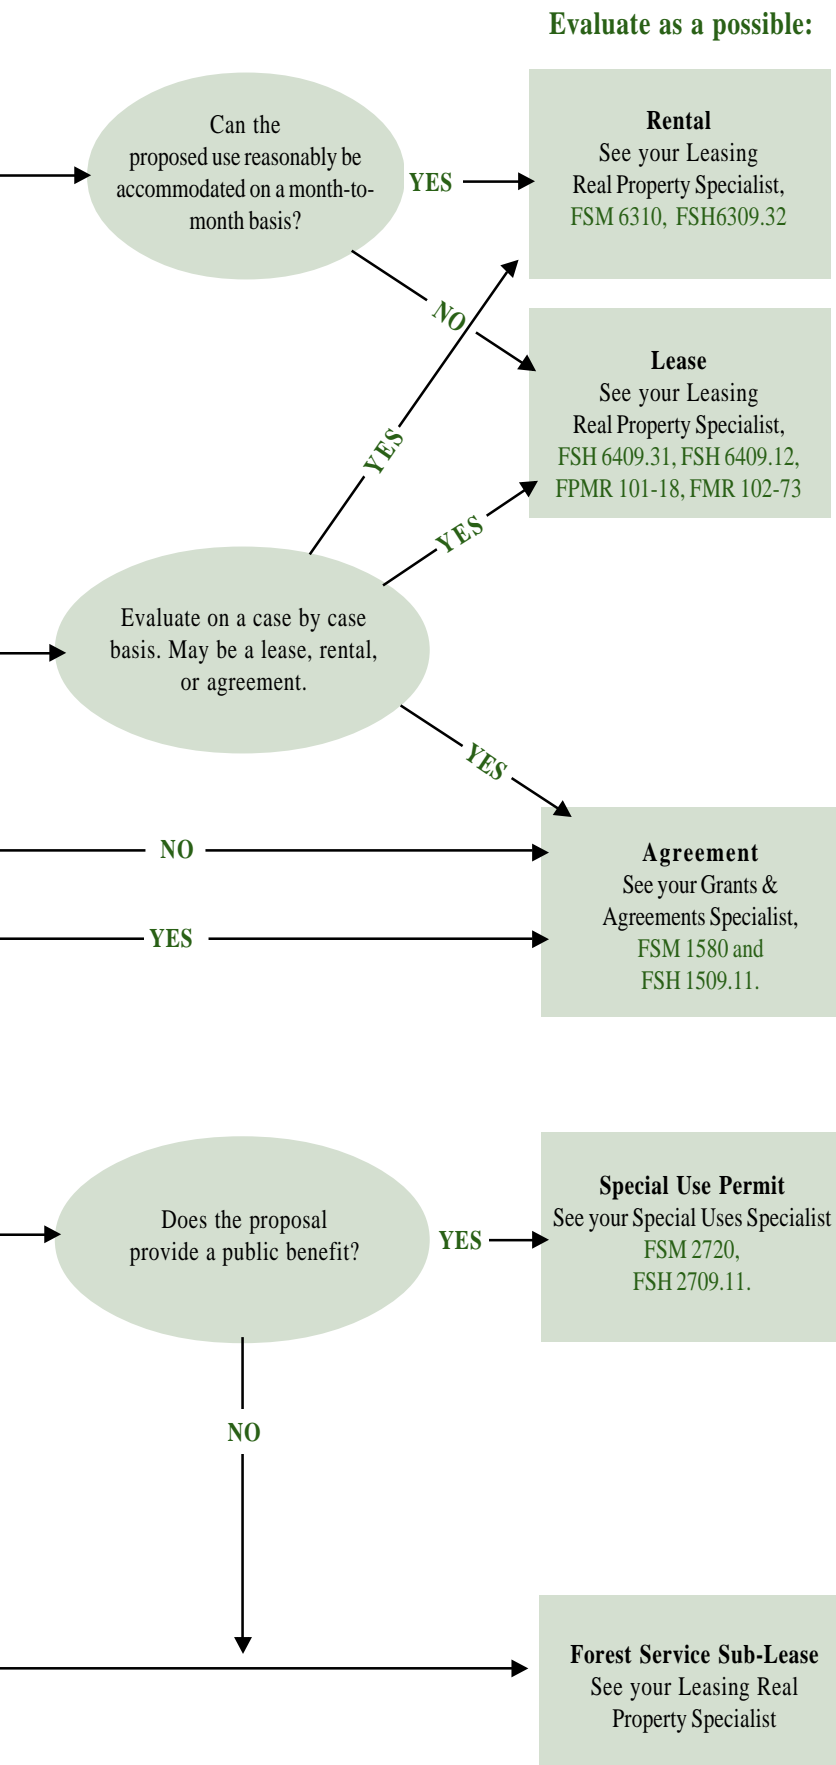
Evaluate as a possible:

Can the proposed use reasonably be accommodated on a month-to-month basis?

YES

Rental
See your Leasing Real Property Specialist, FSM 6310, FSH6309.32

NO

YES

Lease
See your Leasing Real Property Specialist, FSH 6409.31, FSH 6409.12, FPMR 101-18, FMR 102-73

YES

Evaluate on a case by case basis. May be a lease, rental, or agreement.

YES

NO

YES

Agreement
See your Grants & Agreements Specialist, FSM 1580 and FSH 1509.11.

Does the proposal provide a public benefit?

YES

Special Use Permit
See your Special Uses Specialist FSM 2720, FSH 2709.11.

NO

Forest Service Sub-Lease
See your Leasing Real Property Specialist